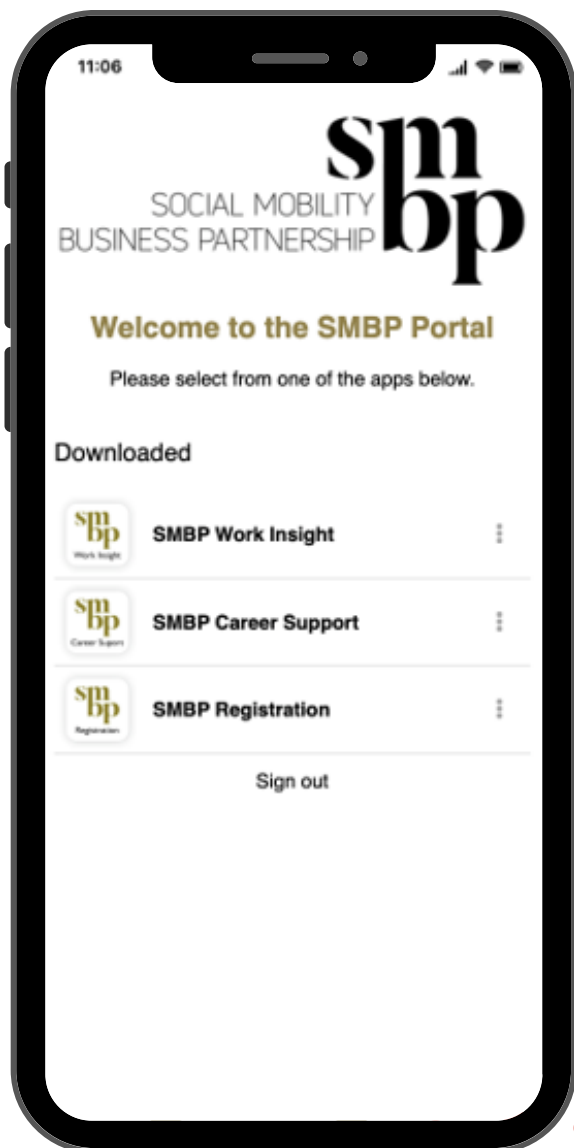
11:06

SOCIAL MOBILITY
BUSINESS PARTNERSHIP
smbp

Welcome to the SMBP Portal

Please select from one of the apps below.

Downloaded

smbp Work Insight
SMBP Work Insight

smbp Career Support
SMBP Career Support

smbp Registration
SMBP Registration

Sign out